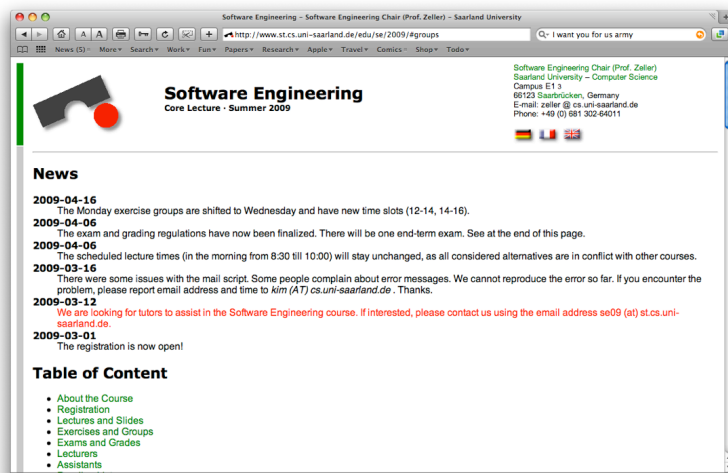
Software Engineering – Software Engineering Chair (Prof. Zeller) – Saarland University

A A

+ http://www.st.cs.uni-saarland.de/edu/se/2009/#groups

Q- I want you for us army

News (5) ▾ More ▾ Search ▾ Work ▾ Fun ▾ Papers ▾ Research ▾ Apple ▾ Travel ▾ Comics ▾ Shop ▾ Todo ▾

Software Engineering
Core Lecture · Summer 2009

Software Engineering Chair (Prof. Zeller)
Saarland University – Computer Science
Campus E1 3
66123 Saarbrücken, Germany
E-mail: zeller @ cs.uni-saarland.de
Phone: +49 (0) 681 302-64011

News

2009-04-16
The Monday exercise groups are shifted to Wednesday and have new time slots (12-14, 14-16).
2009-04-06
The exam and grading regulations have now been finalized. There will be one end-term exam. See at the end of this page.
2009-04-06
The scheduled lecture times (in the morning from 8:30 till 10:00) will stay unchanged, as all considered alternatives are in conflict with other courses.
2009-03-16
There were some issues with the mail script. Some people complain about error messages. We cannot reproduce the error so far. If you encounter the problem, please report email address and time to kim (AT) cs.uni-saarland.de . Thanks.
2009-03-12
We are looking for tutors to assist in the Software Engineering course. If interested, please contact us using the email address se09 (at) st.cs.uni-saarland.de.
2009-03-01
The registration is now open!

Table of Content

• About the Course
• Registration
• Lectures and Slides
• Exercises and Groups
• Exams and Grades
• Lecturers
• Assistants